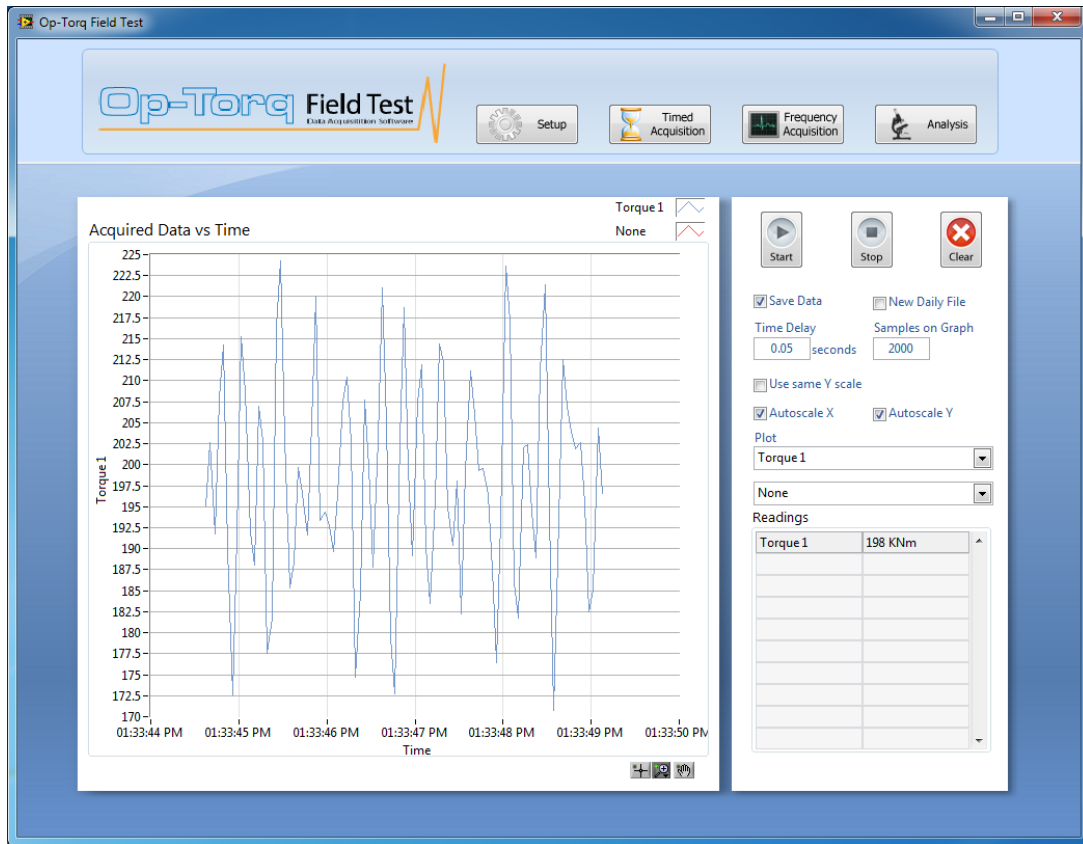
Op-Torq Field Test

Op-Torq Field Test
Data Acquisition Software

Setup
Timed Acquisition
Frequency Acquisition
Analysis

Torque 1
None

Acquired Data vs Time

225
222.5
220
217.5
215
212.5
210
207.5
205
202.5
200
197.5
195
192.5
190
187.5
185
182.5
180
177.5
175
172.5
170

Torque 1

01:33:44 PM 01:33:45 PM 01:33:46 PM 01:33:47 PM 01:33:48 PM 01:33:49 PM 01:33:50 PM

Time

Start
Stop
Clear

Save Data
New Daily File
Time Delay
0.05 seconds
Samples on Graph
2000

Use same Y scale
Autoscale X
Autoscale Y
Plot
Torque 1
None
Readings

| Torque 1 | 198 KNm |
|---|---|
| | |
| | |
| | |
| | |
| | |
| | |
| | |
| | |
| | |